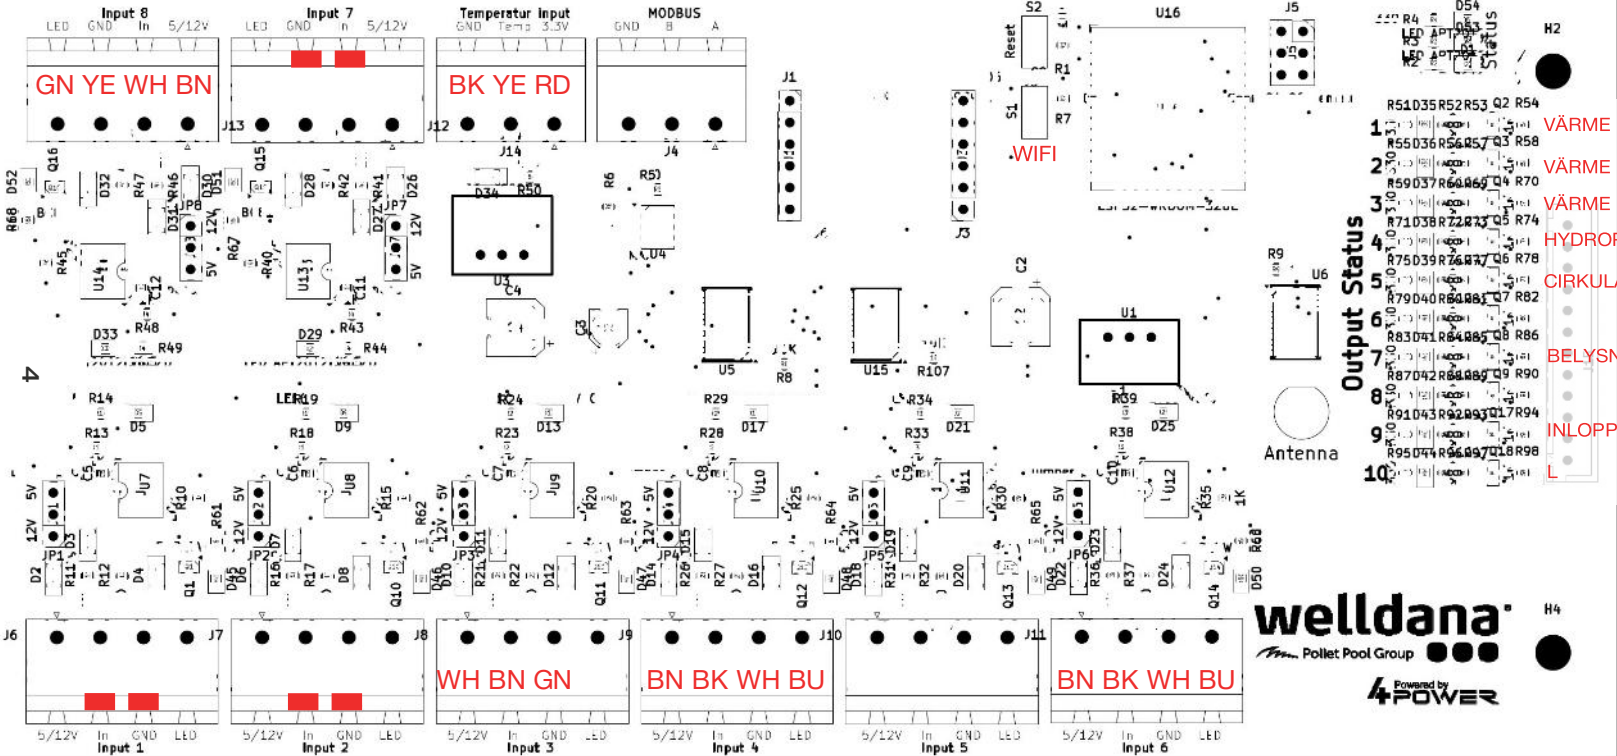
Input 8
LED GND In 5/12V
GN YE WH BN
Input 7
LED GND In 5/12V
Temperatur input
GND Temp 3.3V
BK YE RD
MODBUS
GND B A
J13 J12 J14 J4 J1 J3
S2 Reset R1 S1 R7
WIFI
U16
J5
R4 LED APT D54 R3 LED APT R2 Status
H2
Q16 D52 D32 R47 R46 D30 D51 Q15 D28 R42 R41 D26 JP8 JP7 12V 5V 12V 5V
R68 R45 U14 C12 R67 R40 U13 C11
D34 R50 R6 R5 U4 U3 C4 C3
D33 R48 R49 D29 R43 R44
R9 U6 C2 U1 U5 U15 R107 R8
Output Status
1 R51 D35 R52 R53 Q2 R54 VÄRME
2 R55 D36 R56 R57 Q3 R58 VÄRME
3 R59 D37 R60 R69 Q4 R70 VÄRME
4 R71 D38 R72 R73 Q5 R74 HYDROF
5 R75 D39 R76 R77 Q6 R78 CIRKUL
6 R79 D40 R80 R81 Q7 R82
7 R83 D41 R84 R85 Q8 R86 BELYSN
8 R87 D42 R88 R89 Q9 R90
9 R91 D43 R92 R93 Q17 R94 INLOPP
10 R95 D44 R96 R97 Q18 R98 L
Antenna
4
R14 D5 R13 LED R19 D9 R18 R24 D13 R23 R29 D17 R28 R34 D21 R33 R39 D25 R38
U7 U8 U9 U10 U11 U12
R10 R15 R20 R25 R30 R35 1K
5V 12V JP1 JP2 JP3 JP4 JP5 JP6
R61 R62 R63 R64 R65 R66
D2 R11 R12 D4 Q1 D45 D6 R16 R17 D8 Q10 D46 D10 R21 R22 D12 Q11 D47 D14 R26 R27 D16 Q12 D48 D18 R31 R32 D20 Q13 D49 D22 R36 R37 D24 Q14 D50
welldana
Pollet Pool Group
H4
4POWER
Powered by
J6 J7 J8 J9 J10 J11
WH BN GN
BN BK WH BU
BN BK WH BU
5/12V In GND LED
Input 1
5/12V In GND LED
Input 2
5/12V In GND LED
Input 3
5/12V In GND LED
Input 4
5/12V In GND LED
Input 5
5/12V In GND LED
Input 6